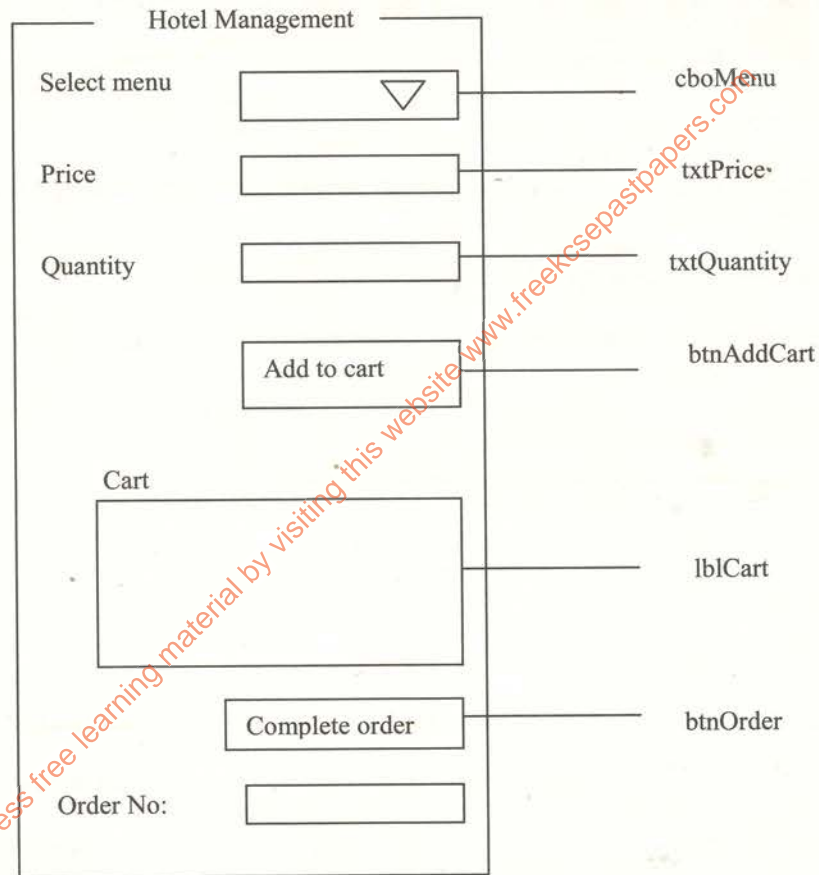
Hotel Management

Select menu

cboMenu

Price

txtPrice

Quantity

txtQuantity

Add to cart

btnAddCart

Cart

lblCart

Complete order

btnOrder

Order No:

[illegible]ess free learning material by visiting this website www.freekcsepastpapers.com